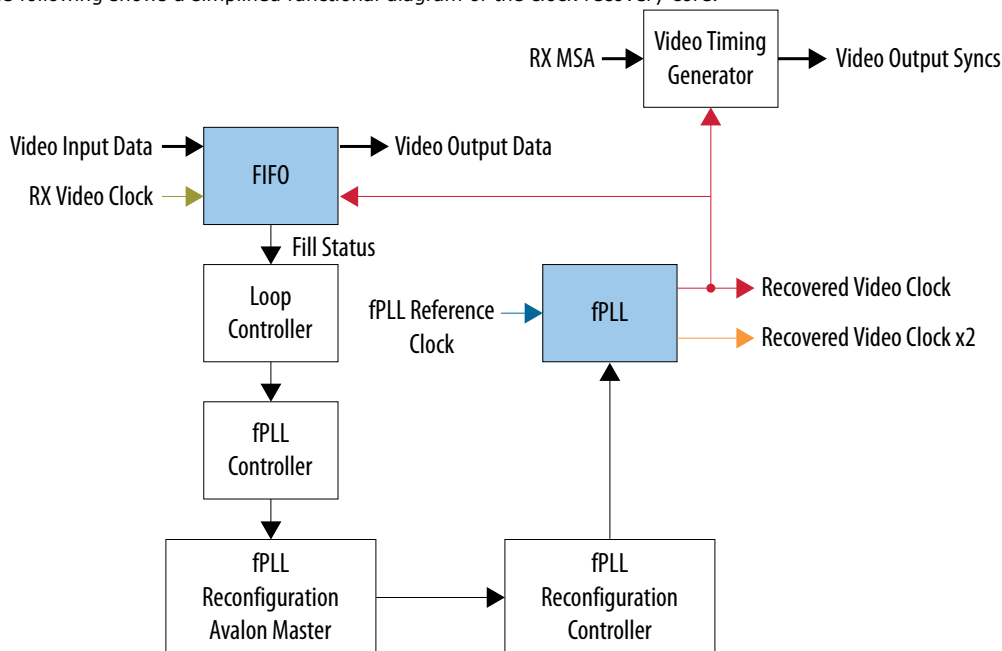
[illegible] following shows a simplified functional diagram of the clock recovery core.

RX MSA
Video Timing Generator
Video Output Syncs
Video Input Data
FIFO
Video Output Data
RX Video Clock
Fill Status
Loop Controller
fPLL Reference Clock
fPLL
Recovered Video Clock
Recovered Video Clock x2
fPLL Controller
fPLL Reconfiguration Avalon Master
fPLL Reconfiguration Controller